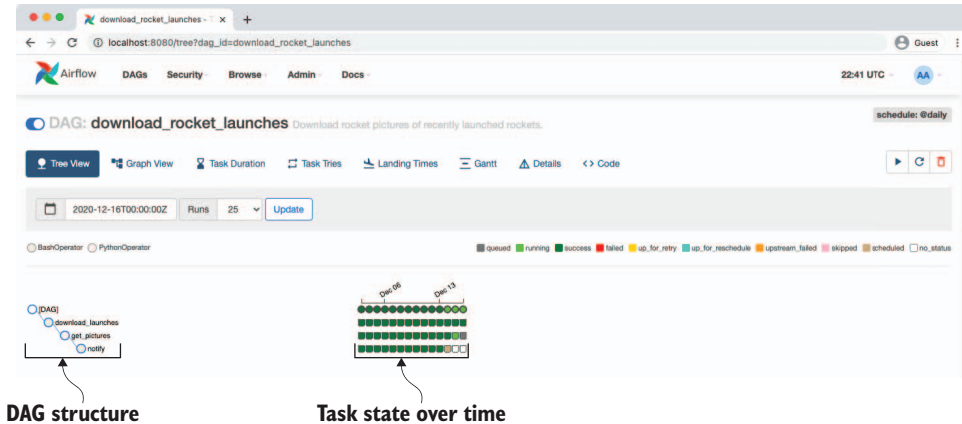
download_rocket_launches - 
localhost:8080/tree?dag_id=download_rocket_launches
Guest

Airflow DAGs Security Browse Admin Docs 22:41 UTC AA

DAG: download_rocket_launches Download rocket pictures of recently launched rockets.
schedule: @daily

Tree View Graph View Task Duration Task Tries Landing Times Gantt Details <> Code

2020-12-16T00:00:00Z Runs 25 Update

BashOperator PythonOperator

queued running success failed up_for_retry up_for_reschedule upstream_failed skipped scheduled no_status

[DAG]
download_launches
get_pictures
notify

Dec 06 Dec 13

DAG structure

Task state over time